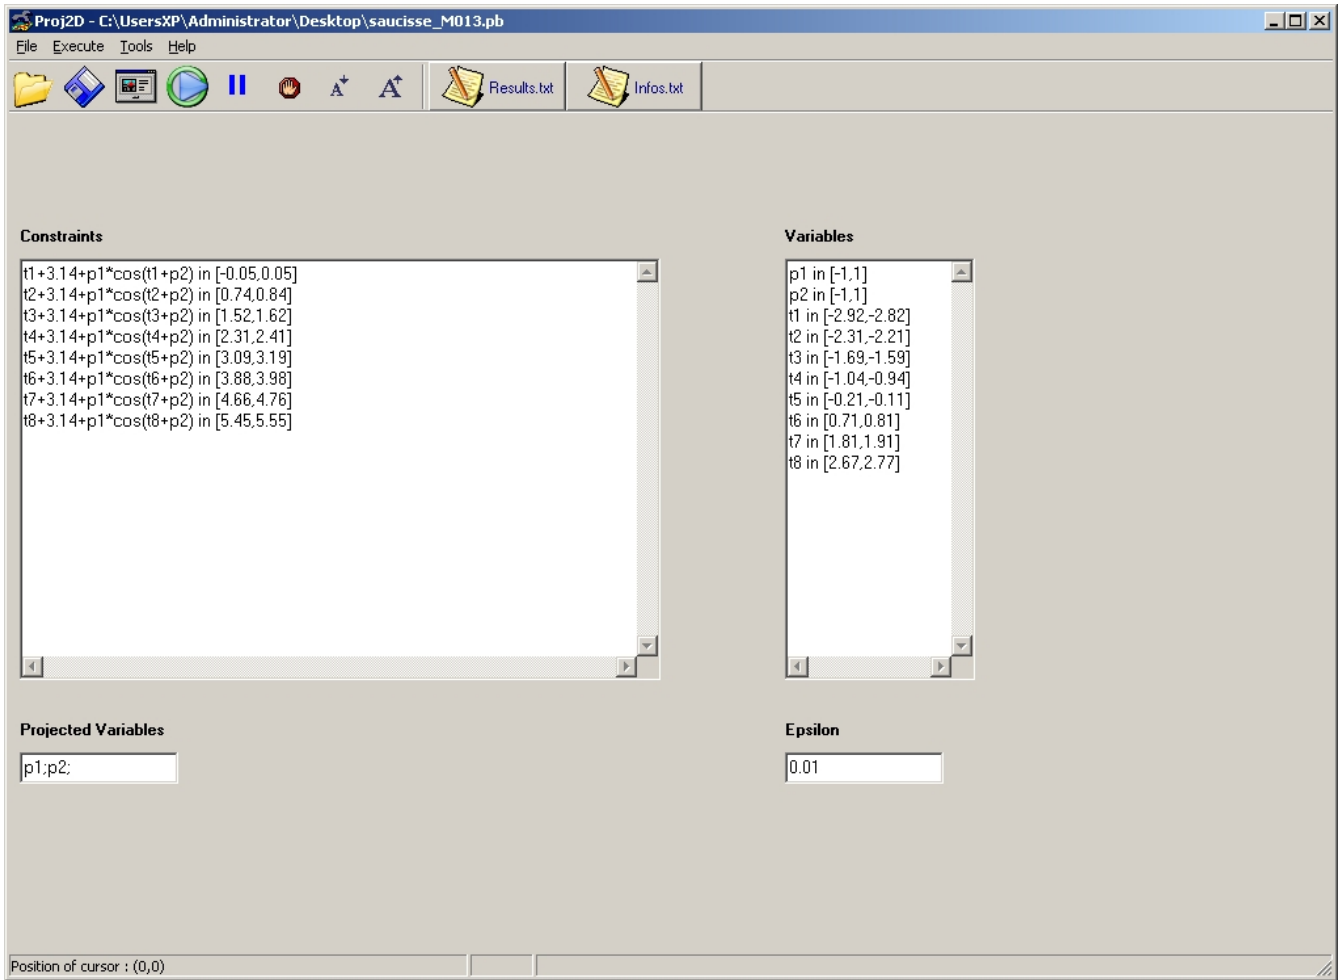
Proj2D - C:\UsersXP\Administrator\Desktop\saucisse_M013.pb

File Execute Tools Help

Results.txt Infos.txt

Constraints

t1+3.14+p1*cos(t1+p2) in [-0.05,0.05]
t2+3.14+p1*cos(t2+p2) in [0.74,0.84]
t3+3.14+p1*cos(t3+p2) in [1.52,1.62]
t4+3.14+p1*cos(t4+p2) in [2.31,2.41]
t5+3.14+p1*cos(t5+p2) in [3.09,3.19]
t6+3.14+p1*cos(t6+p2) in [3.88,3.98]
t7+3.14+p1*cos(t7+p2) in [4.66,4.76]
t8+3.14+p1*cos(t8+p2) in [5.45,5.55]

Variables

p1 in [-1,1]
p2 in [-1,1]
t1 in [-2.92,-2.82]
t2 in [-2.31,-2.21]
t3 in [-1.69,-1.59]
t4 in [-1.04,-0.94]
t5 in [-0.21,-0.11]
t6 in [0.71,0.81]
t7 in [1.81,1.91]
t8 in [2.67,2.77]

Projected Variables

p1;p2;

Epsilon

0.01

Position of cursor : (0,0)